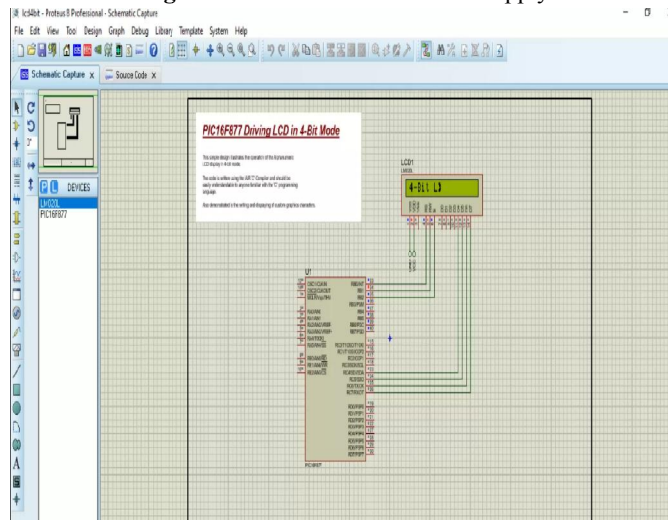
lcd4bit - Proteus 8 Professional - Schematic Capture

File Edit View Tool Design Graph Debug Library Template System Help

Schematic Capture x Source Code x

P L DEVICES

LM020L
PIC16F877

PIC16F877 Driving LCD in 4-Bit Mode

This simple design illustrates the operation of the Alphanumeric LCD display in 4-bit mode.

The code is written using the AMCC Compiler and should be easily understandable to anyone familiar with the 'C' programming language.

Also demonstrated is the writing and displaying of custom graphics characters.

LCD1
LM020L

4-Bit LCD

U1

PIC16F877